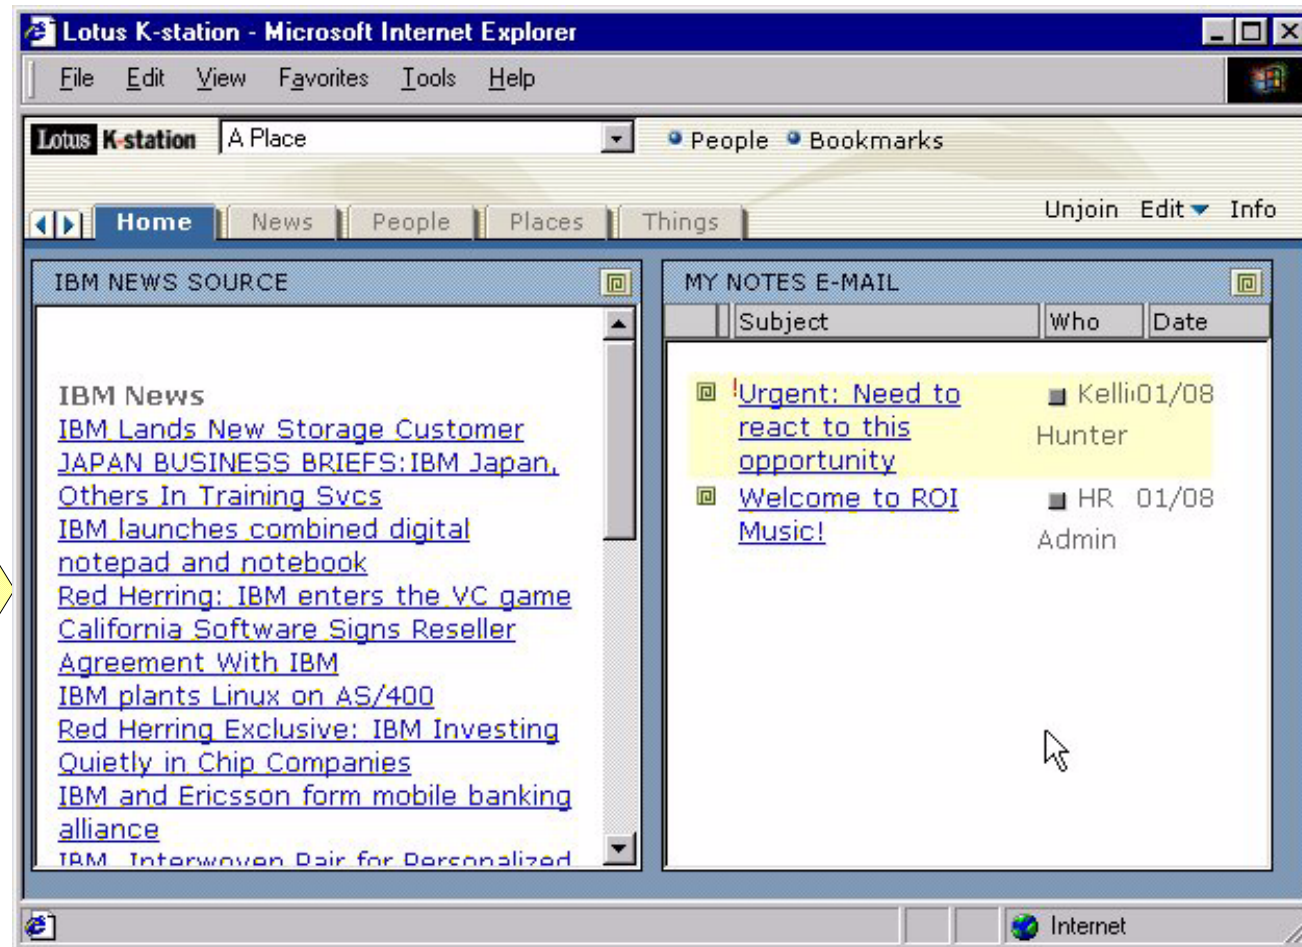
Lotus K-station - Microsoft Internet Explorer

File Edit View Favorites Tools Help

Lotus K-station A Place

People Bookmarks

Home News People Places Things

Unjoin Edit Info

IBM NEWS SOURCE

IBM News
IBM Lands New Storage Customer
JAPAN BUSINESS BRIEFS:IBM Japan, Others In Training Svcs
IBM launches combined digital notepad and notebook
Red Herring: IBM enters the VC game
California Software Signs Reseller Agreement With IBM
IBM plants Linux on AS/400
Red Herring Exclusive: IBM Investing Quietly in Chip Companies
IBM and Ericsson form mobile banking alliance
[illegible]

MY NOTES E-MAIL

| | Subject | Who | Date |
|---|---|---|---|
| | !Urgent: Need to react to this opportunity | Kelli Hunter | 01/08 |
| | Welcome to ROI Music! | HR Admin | 01/08 |

Internet